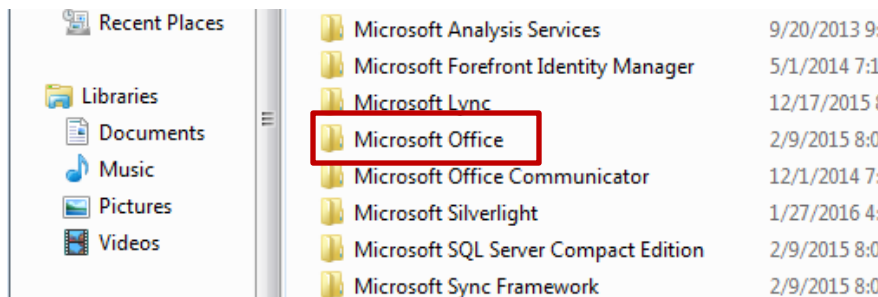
Recent Places

Libraries

Documents

Music

Pictures

Videos

| | |
|---|---|
| Microsoft Analysis Services | 9/20/2013 9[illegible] |
| Microsoft Forefront Identity Manager | 5/1/2014 7:1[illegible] |
| Microsoft Lync | 12/17/2015 8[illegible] |
| Microsoft Office | 2/9/2015 8:0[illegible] |
| Microsoft Office Communicator | 12/1/2014 7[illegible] |
| Microsoft Silverlight | 1/27/2016 4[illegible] |
| Microsoft SQL Server Compact Edition | 2/9/2015 8:0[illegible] |
| Microsoft Sync Framework | 2/9/2015 8:0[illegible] |